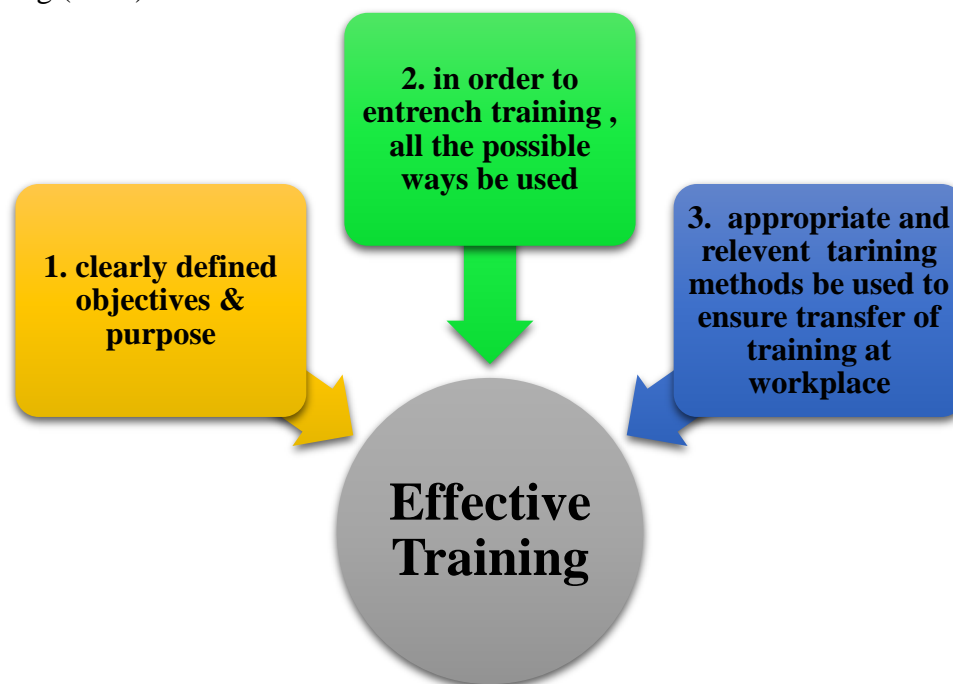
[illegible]

2. in order to entrench training , all the possible ways be used

1. clearly defined objectives & purpose

3. appropriate and relevent tarining methods be used to ensure transfer of training at workplace

Effective Training